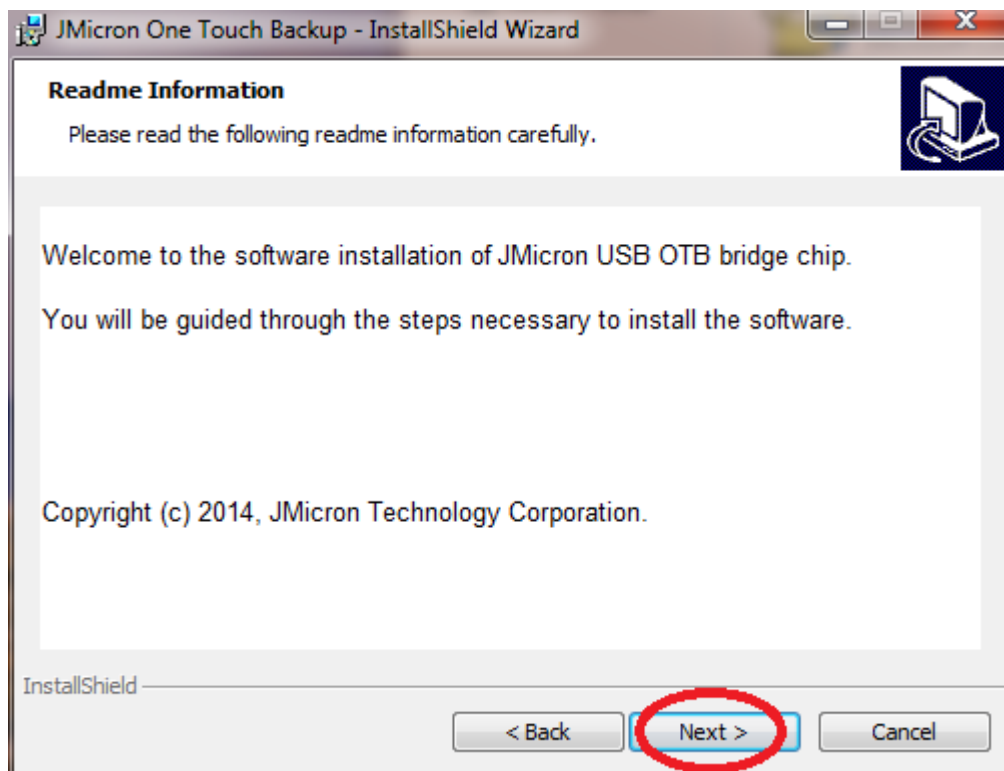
JMicron One Touch Backup - InstallShield Wizard

Readme Information

Please read the following readme information carefully.

Welcome to the software installation of JMicron USB OTB bridge chip.

You will be guided through the steps necessary to install the software.

Copyright (c) 2014, JMicron Technology Corporation.

InstallShield

< Back

Next >

Cancel